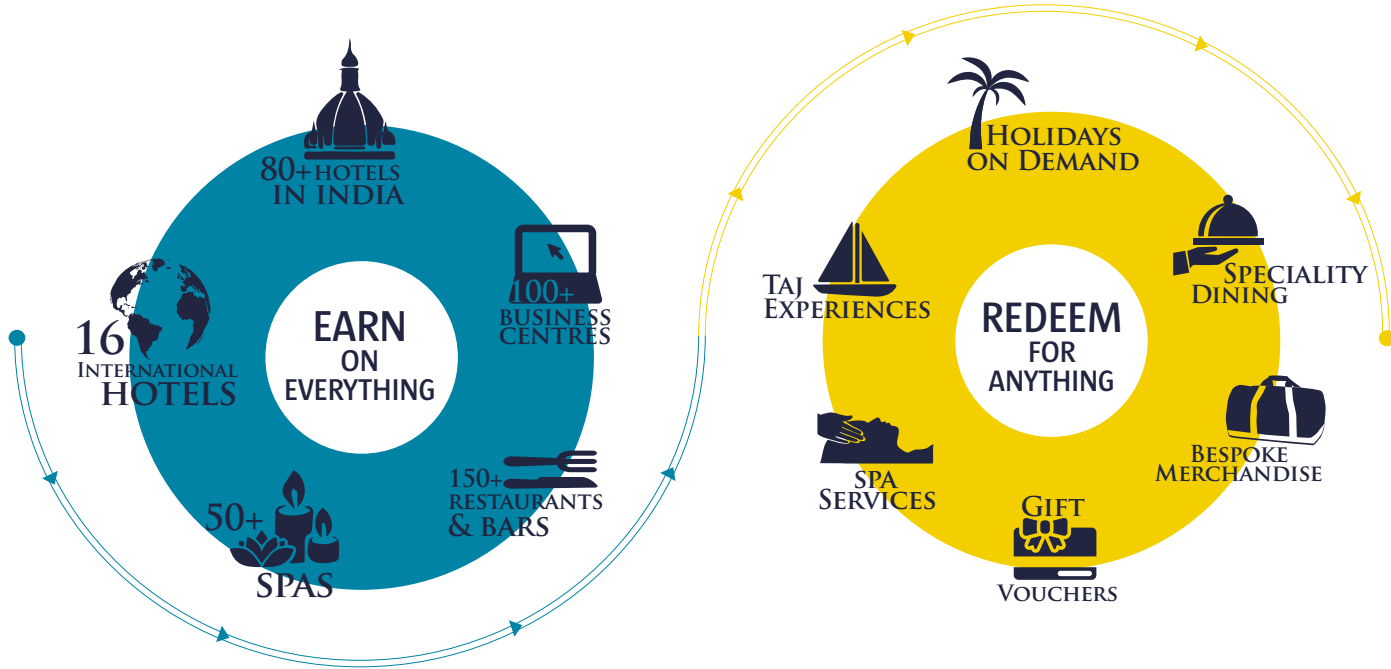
80+ HOTELS IN INDIA

100+ BUSINESS CENTRES

16 INTERNATIONAL HOTELS

EARN ON EVERYTHING

150+ RESTAURANTS & BARS

50+ SPAS

HOLIDAYS ON DEMAND

TAJ EXPERIENCES

SPECIALITY DINING

REDEEM FOR ANYTHING

SPA SERVICES

BESPOKE MERCHANDISE

GIFT VOUCHERS